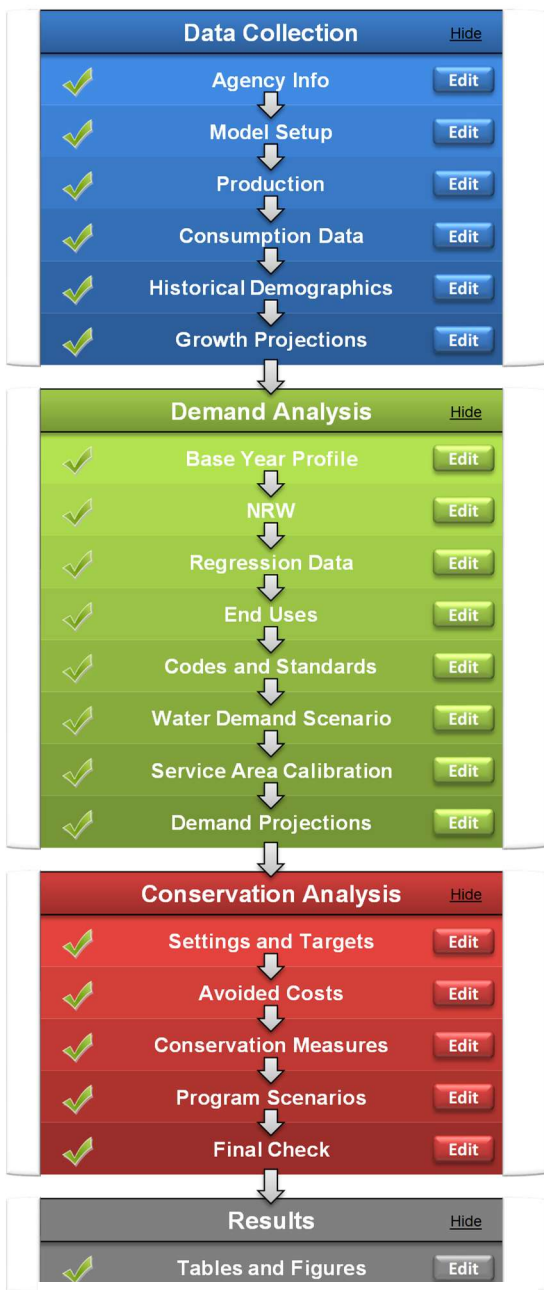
Data Collection Hide

Agency Info Edit

Model Setup Edit

Production Edit

Consumption Data Edit

Historical Demographics Edit

Growth Projections Edit

Demand Analysis Hide

Base Year Profile Edit

NRW Edit

Regression Data Edit

End Uses Edit

Codes and Standards Edit

Water Demand Scenario Edit

Service Area Calibration Edit

Demand Projections Edit

Conservation Analysis Hide

Settings and Targets Edit

Avoided Costs Edit

Conservation Measures Edit

Program Scenarios Edit

Final Check Edit

Results Hide

Tables and Figures Edit